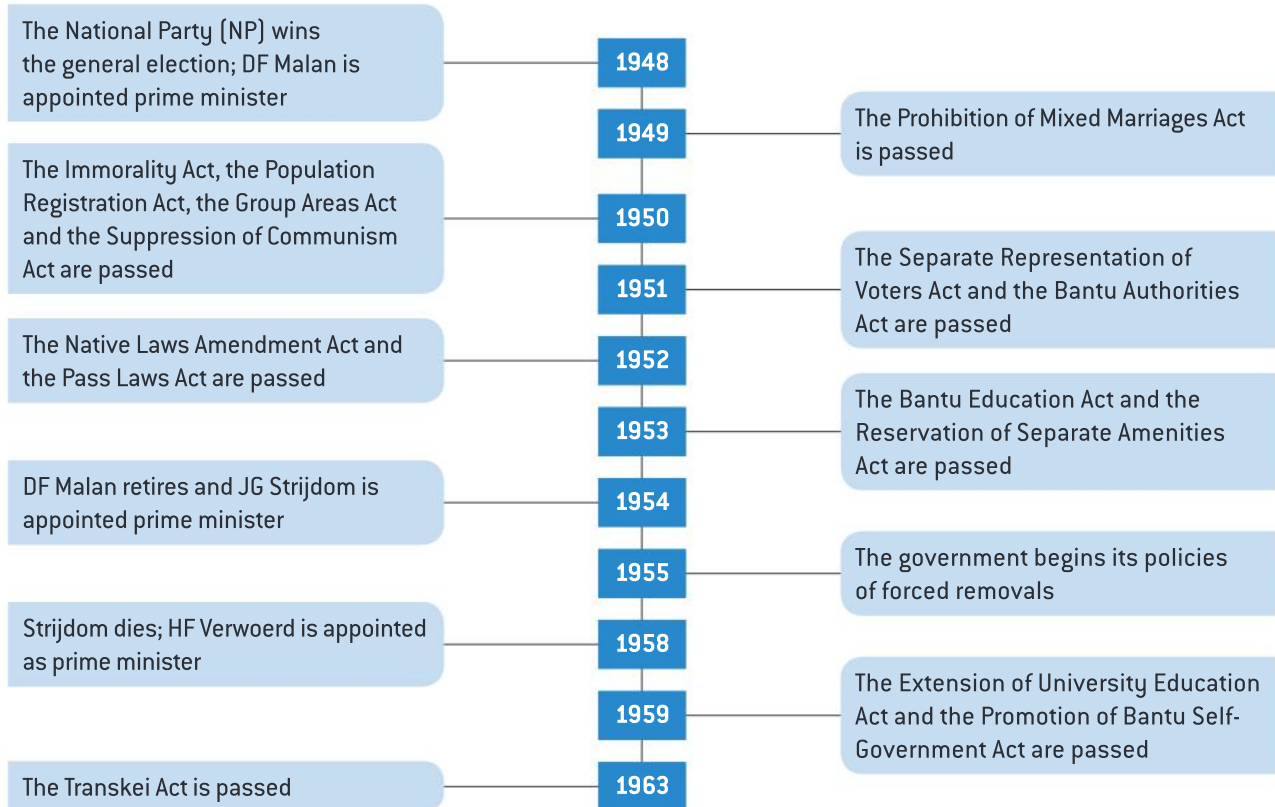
The National Party (NP) wins the general election; DF Malan is appointed prime minister

1948

1949

The Prohibition of Mixed Marriages Act is passed

The Immorality Act, the Population Registration Act, the Group Areas Act and the Suppression of Communism Act are passed

1950

1951

The Separate Representation of Voters Act and the Bantu Authorities Act are passed

The Native Laws Amendment Act and the Pass Laws Act are passed

1952

1953

The Bantu Education Act and the Reservation of Separate Amenities Act are passed

DF Malan retires and JG Strijdom is appointed prime minister

1954

1955

The government begins its policies of forced removals

Strijdom dies; HF Verwoerd is appointed as prime minister

1958

1959

The Extension of University Education Act and the Promotion of Bantu Self-Government Act are passed

The Transkei Act is passed

1963